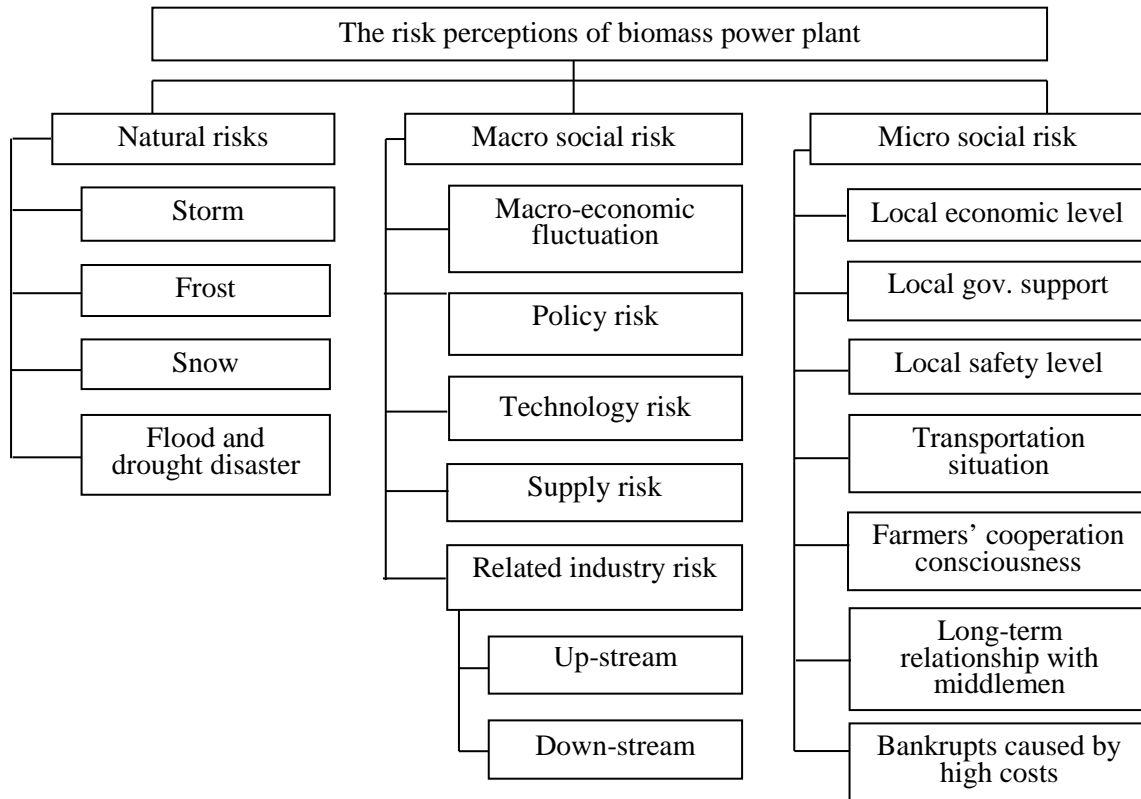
The risk perceptions of biomass power plant

Natural risks

Storm

Frost

Snow

Flood and drought disaster

Macro social risk

Macro-economic fluctuation

Policy risk

Technology risk

Supply risk

Related industry risk

Up-stream

Down-stream

Micro social risk

Local economic level

Local gov. support

Local safety level

Transportation situation

Farmers' cooperation consciousness

Long-term relationship with middlemen

Bankrupts caused by high costs